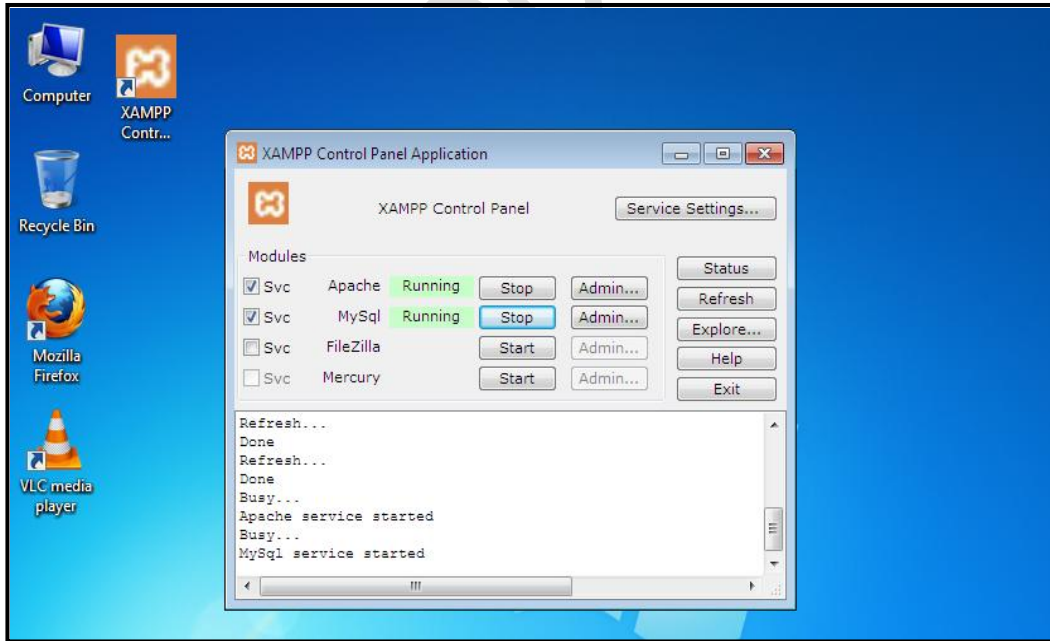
Computer

XAMPP Contr...

Recycle Bin

Mozilla Firefox

VLC media player

XAMPP Control Panel Application

XAMPP Control Panel

Service Settings...

Modules

| | | | | |
|---|---|---|---|---|
| Svc | Apache | Running | Stop | Admin... |
| Svc | MySql | Running | Stop | Admin... |
| Svc | FileZilla | | Start | Admin... |
| Svc | Mercury | | Start | Admin... |

Status
Refresh
Explore...
Help
Exit

Refresh...
Done
Refresh...
Done
Busy...
Apache service started
Busy...
MySql service started